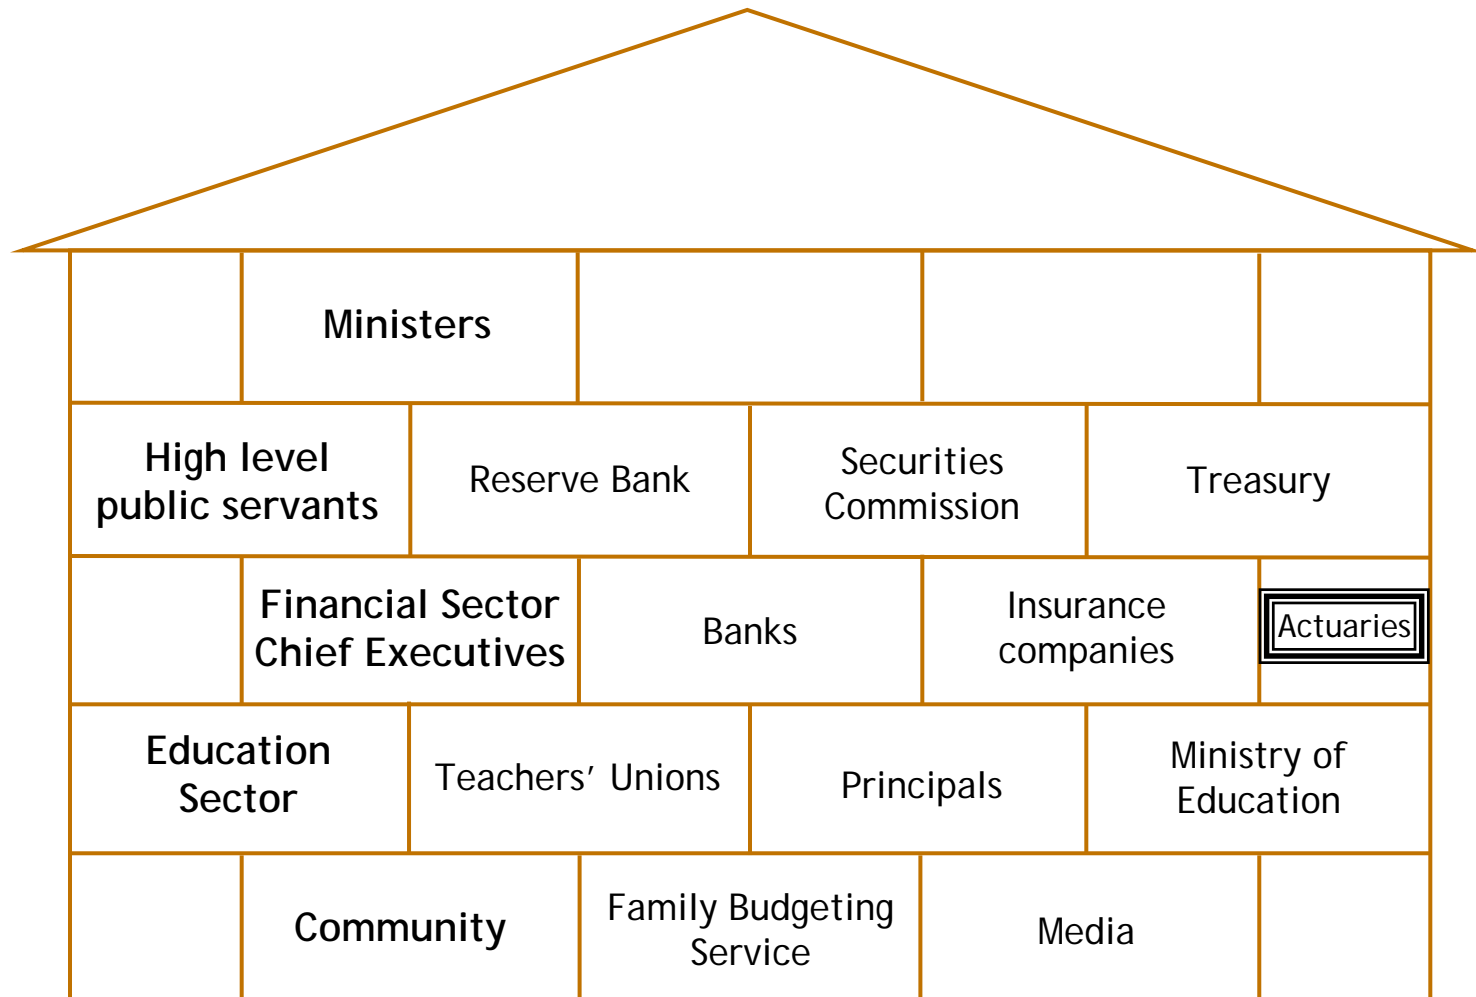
Ministers

High level public servants

Reserve Bank

Securities Commission

Treasury

Financial Sector Chief Executives

Banks

Insurance companies

Actuaries

Education Sector

Teachers' Unions

Principals

Ministry of Education

Community

Family Budgeting Service

Media